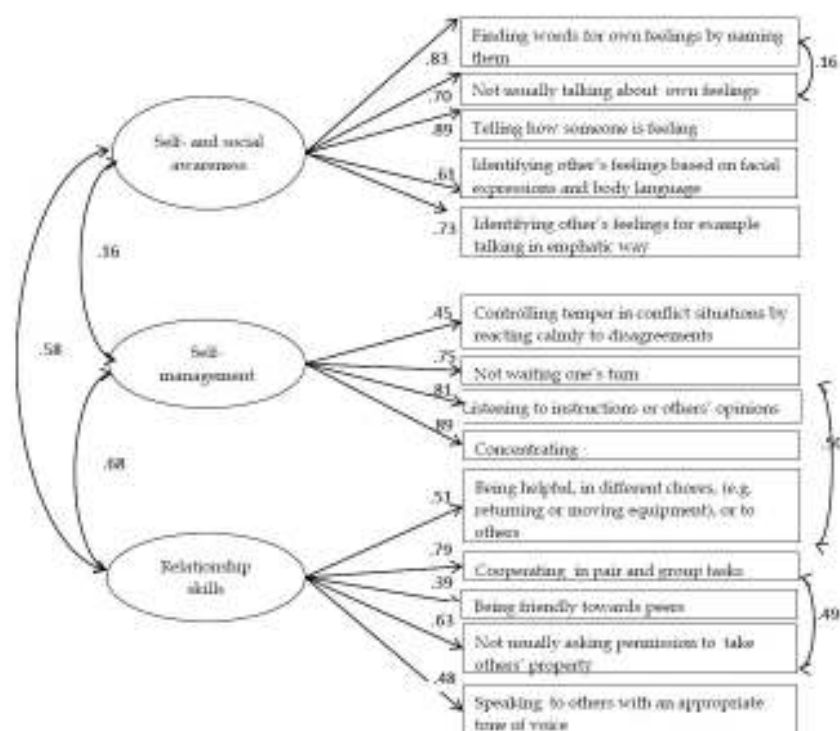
Self- and social awareness

.83
.70
.89
.61
.73

Finding words for own feelings by naming them

Not usually talking about own feelings

.16

Telling how someone is feeling

Identifying other's feelings based on facial expressions and body language

Identifying other's feelings for example talking in emphatic way

.16

.58

Self-management

.45
.75
.81
.89

Controlling temper in conflict situations by reacting calmly to disagreements

Not waiting one's turn

Listening to instructions or others' opinions

Concentrating

.68

Relationship skills

.51
.79
.39
.63
.48

Being helpful, in different chores, (e.g. returning or moving equipment), or to others

Cooperating in pair and group tasks

Being friendly towards peers

Not usually asking permission to take others' property

Speaking to others with an appropriate tone of voice

.49

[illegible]